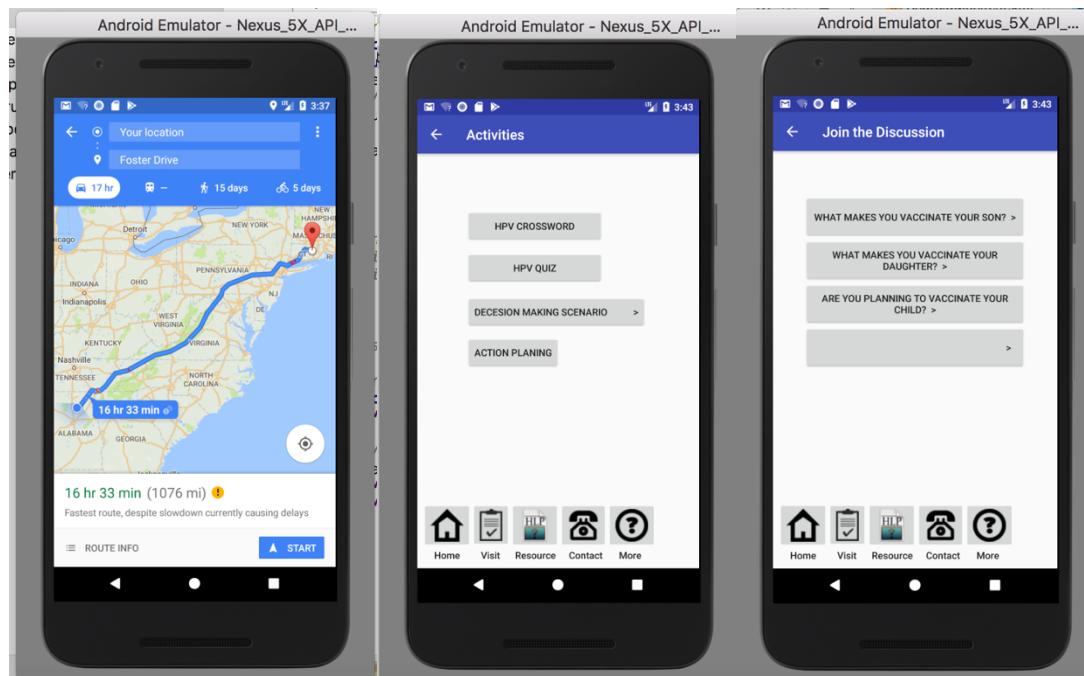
Android Emulator - Nexus_5X_API_...

3:37

Your location

Foster Drive

17 hr

–

15 days

5 days

NEW HAMPSHIRE

Detroit

NEW YORK

icago

MASS

RI

PENNSYLVANIA

INDIANA

OHIO

Indianapolis

WEST VIRGINIA

VIRGINIA

KENTUCKY

Nashville

TENNESSEE

NORTH CAROLINA

SOUTH

16 hr 33 min

ALABAMA

16 hr 33 min (1076 mi)

Fastest route, despite slowdown currently causing delays

ROUTE INFO

START

Android Emulator - Nexus_5X_API_...

3:43

Activities

HPV CROSSWORD

HPV QUIZ

DECESION MAKING SCENARIO >

ACTION PLANING

HLP

Home Visit Resource Contact More

Android Emulator - Nexus_5X_API_...

3:43

Join the Discussion

WHAT MAKES YOU VACCINATE YOUR SON? >

WHAT MAKES YOU VACCINATE YOUR DAUGHTER? >

ARE YOU PLANNING TO VACCINATE YOUR CHILD? >

>

HLP

Home Visit Resource Contact More